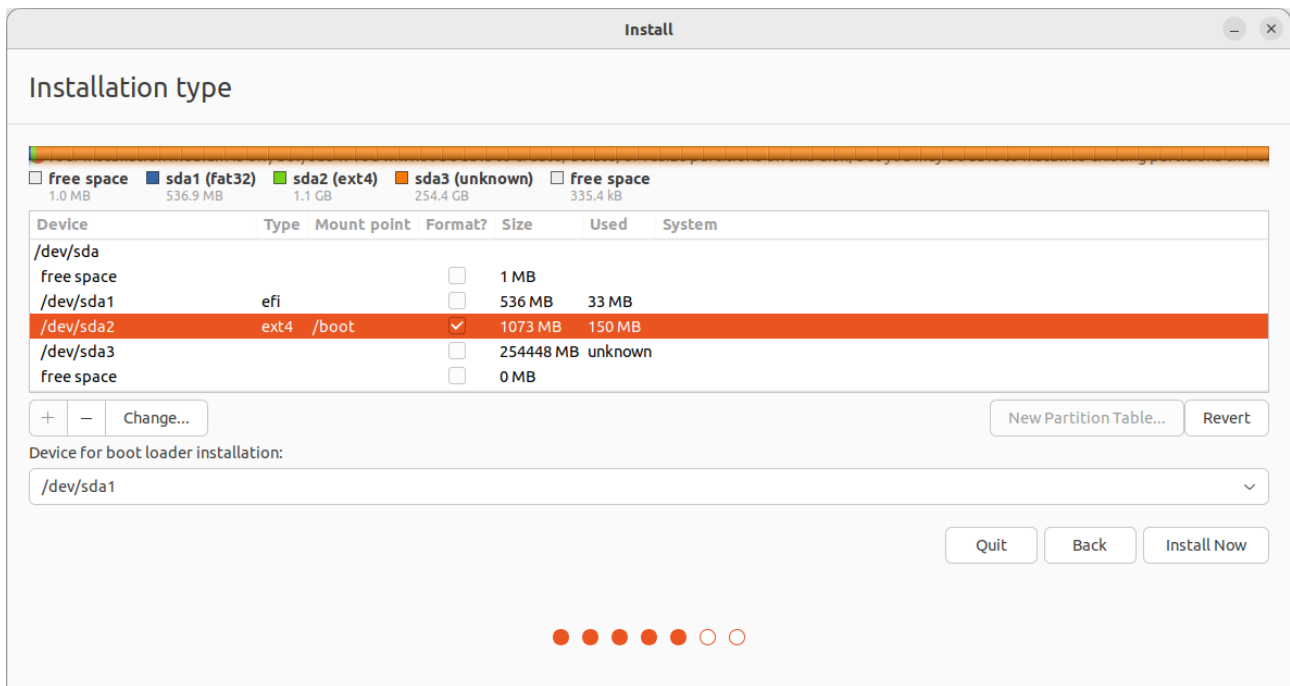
Install

Installation type

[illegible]

free space 1.0 MB
sda1 (fat32) 536.9 MB
sda2 (ext4) 1.1 GB
sda3 (unknown) 254.4 GB
free space 335.4 kB

| Device | Type | Mount point | Format? | Size | Used | System |
|---|---|---|---|---|---|---|
| /dev/sda | | | | | | |
| free space | | | | 1 MB | | |
| /dev/sda1 | efi | | | 536 MB | 33 MB | |
| /dev/sda2 | ext4 | /boot | ✓ | 1073 MB | 150 MB | |
| /dev/sda3 | | | | 254448 MB | unknown | |
| free space | | | | 0 MB | | |

+ – Change...

New Partition Table... Revert

Device for boot loader installation:

/dev/sda1

Quit Back Install Now